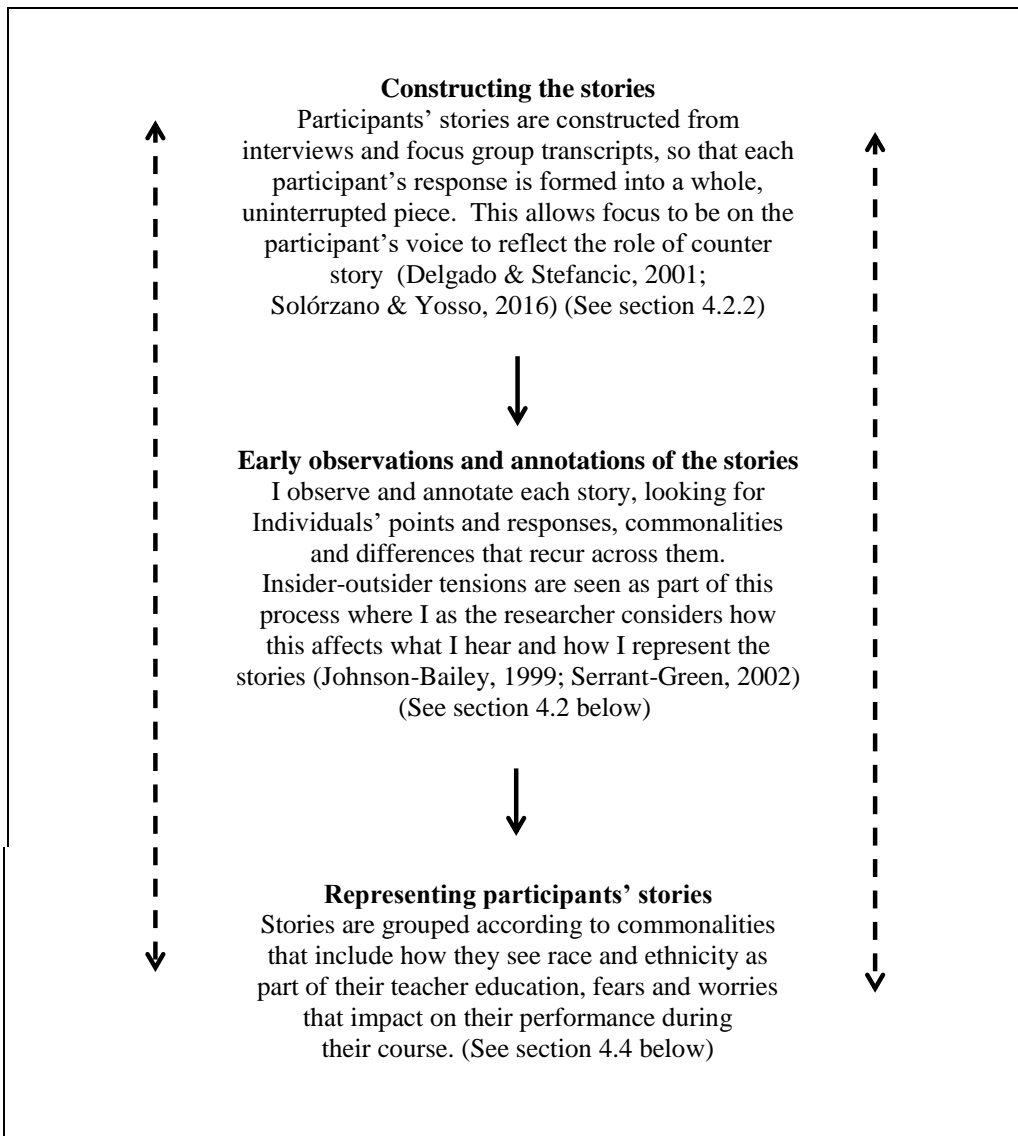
**Constructing the stories**
Participants' stories are constructed from interviews and focus group transcripts, so that each participant's response is formed into a whole, uninterrupted piece. This allows focus to be on the participant's voice to reflect the role of counter story (Delgado & Stefancic, 2001; Solórzano & Yosso, 2016) (See section 4.2.2)

**Early observations and annotations of the stories**
I observe and annotate each story, looking for Individuals' points and responses, commonalities and differences that recur across them. Insider-outsider tensions are seen as part of this process where I as the researcher considers how this affects what I hear and how I represent the stories (Johnson-Bailey, 1999; Serrant-Green, 2002) (See section 4.2 below)

**Representing participants' stories**
Stories are grouped according to commonalities that include how they see race and ethnicity as part of their teacher education, fears and worries that impact on their performance during their course. (See section 4.4 below)